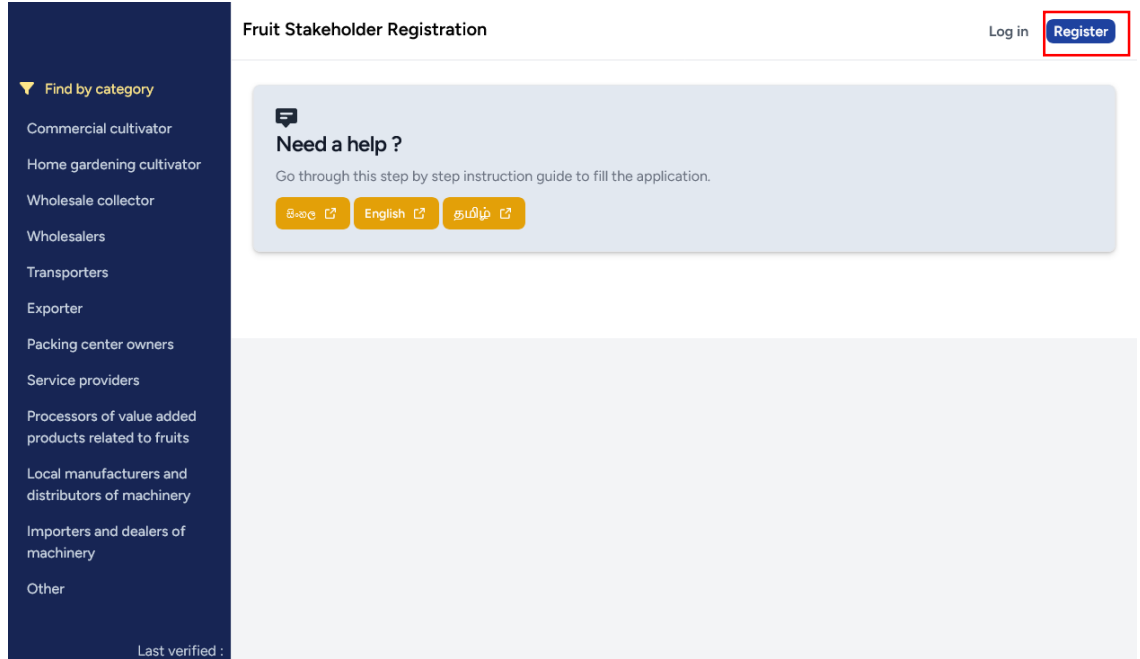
Fruit Stakeholder Registration

Log in

Register

Find by category

Commercial cultivator

Home gardening cultivator

Wholesale collector

Wholesalers

Transporters

Exporter

Packing center owners

Service providers

Processors of value added products related to fruits

Local manufacturers and distributors of machinery

Importers and dealers of machinery

Other

Last verified :

Need a help ?

Go through this step by step instruction guide to fill the application.

සිංහල

English

தமிழ்